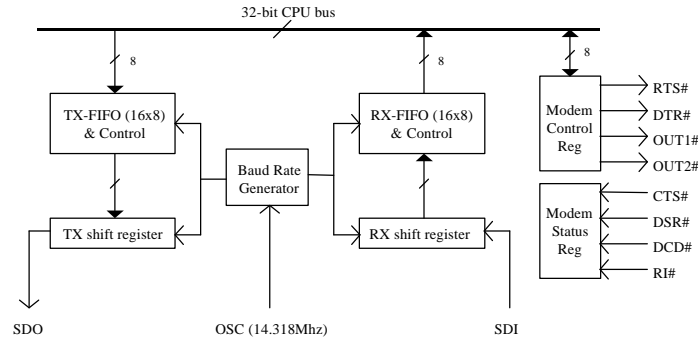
32-bit CPU bus

8

8

8

TX-FIFO (16x8) & Control

RX-FIFO (16x8) & Control

Modem Control Reg

RTS#

DTR#

OUT1#

OUT2#

Baud Rate Generator

TX shift register

RX shift register

Modem Status Reg

CTS#

DSR#

DCD#

RI#

SDO

OSC (14.318Mhz)

SDI